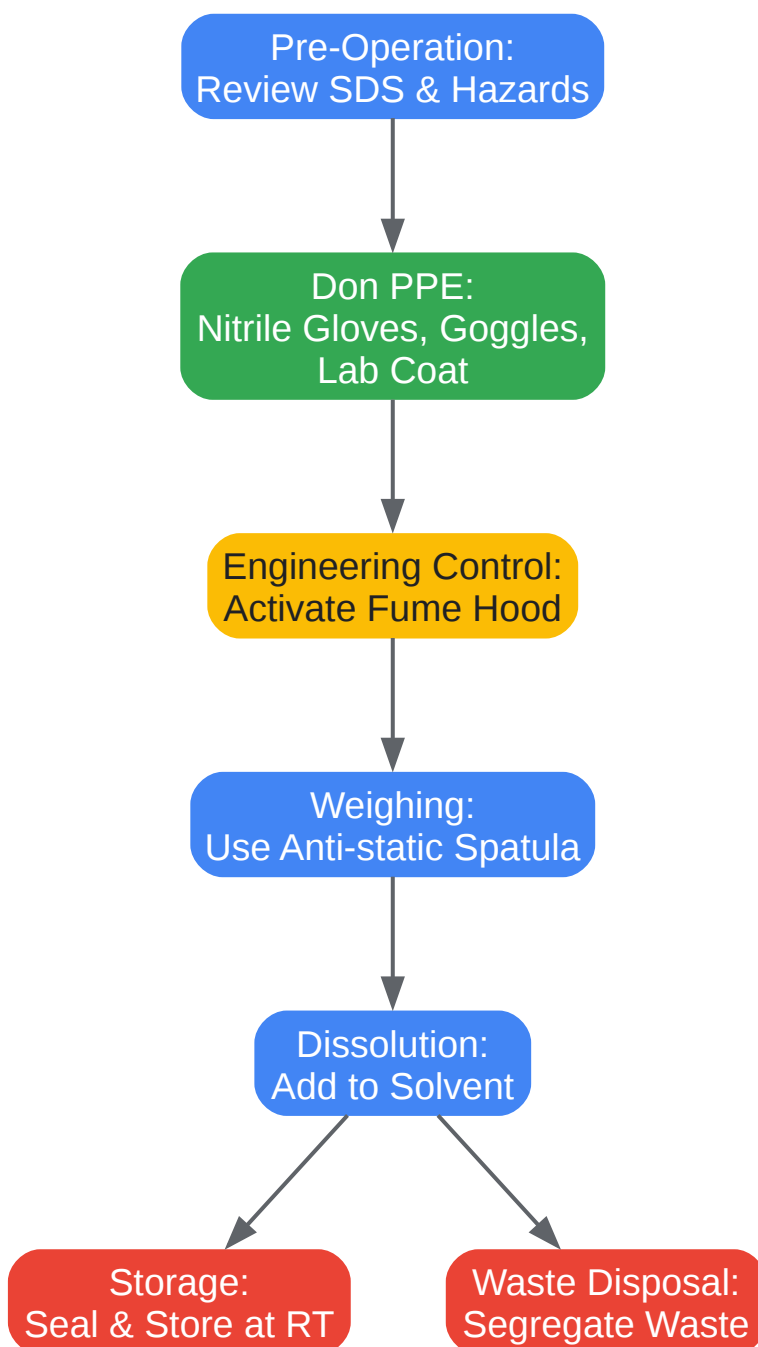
Pre-Operation:
Review SDS & Hazards

Don PPE:
Nitrile Gloves, Goggles,
Lab Coat

Engineering Control:
Activate Fume Hood

Weighing:
Use Anti-static Spatula

Dissolution:
Add to Solvent

Storage:
Seal & Store at RT

Waste Disposal:
Segregate Waste